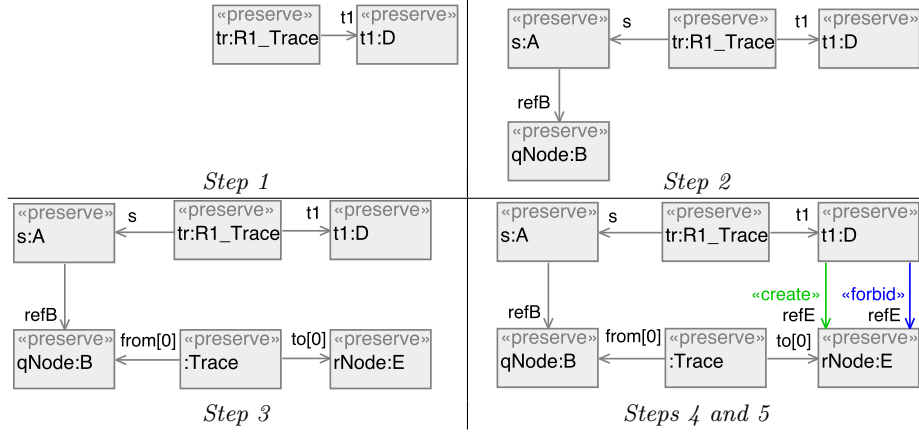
«preserve»
tr:R1_Trace

t1

«preserve»
t1:D

Step 1

«preserve»
s:A

s

«preserve»
tr:R1_Trace

t1

«preserve»
t1:D

refB

«preserve»
qNode:B

Step 2

«preserve»
s:A

s

«preserve»
tr:R1_Trace

t1

«preserve»
t1:D

refB

«preserve»
qNode:B

from[0]

«preserve»
:Trace

to[0]

«preserve»
rNode:E

Step 3

«preserve»
s:A

s

«preserve»
tr:R1_Trace

t1

«preserve»
t1:D

«create»
refE

«forbid»
refE

refB

«preserve»
qNode:B

from[0]

«preserve»
:Trace

to[0]

«preserve»
rNode:E

Steps 4 and 5